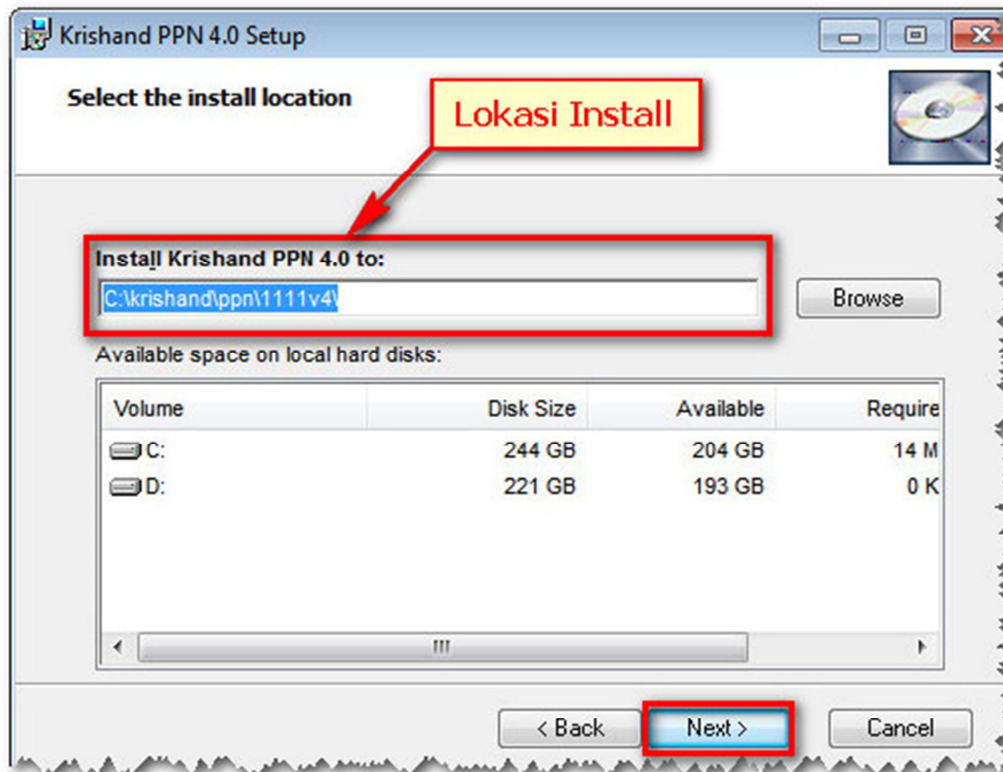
Krishand PPN 4.0 Setup

Select the install location

Lokasi Install

Install Krishand PPN 4.0 to:

C:\krishand\ppn\1111v4\

Browse

Available space on local hard disks:

| Volume | Disk Size | Available | Require |
|---|---|---|---|
| C: | 244 GB | 204 GB | 14 M |
| D: | 221 GB | 193 GB | 0 K |

< Back

Next >

Cancel